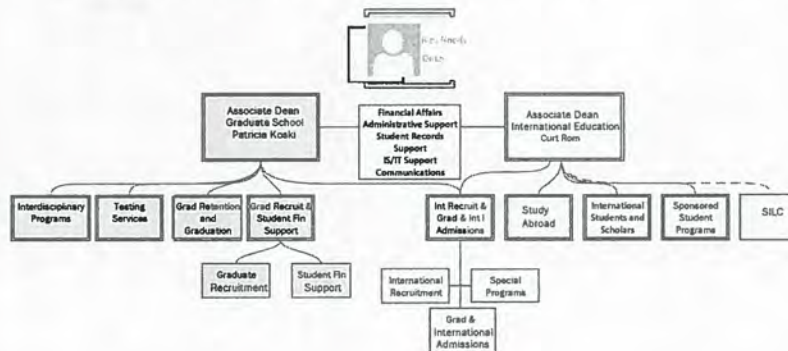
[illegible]
Dean

Associate Dean
Graduate School
Patricia Koski

Financial Affairs
Administrative Support
Student Records Support
IS/IT Support
Communications

Associate Dean
International Education
Curt Rom

Interdisciplinary Programs

Testing Services

Grad Retention and Graduation

Grad Recruit & Student Fin Support

Graduate Recruitment

Student Fin Support

Int Recruit & Grad & Int l Admissions

International Recruitment

Special Programs

Grad & International Admissions

Study Abroad

International Students and Scholars

Sponsored Student Programs

SILC